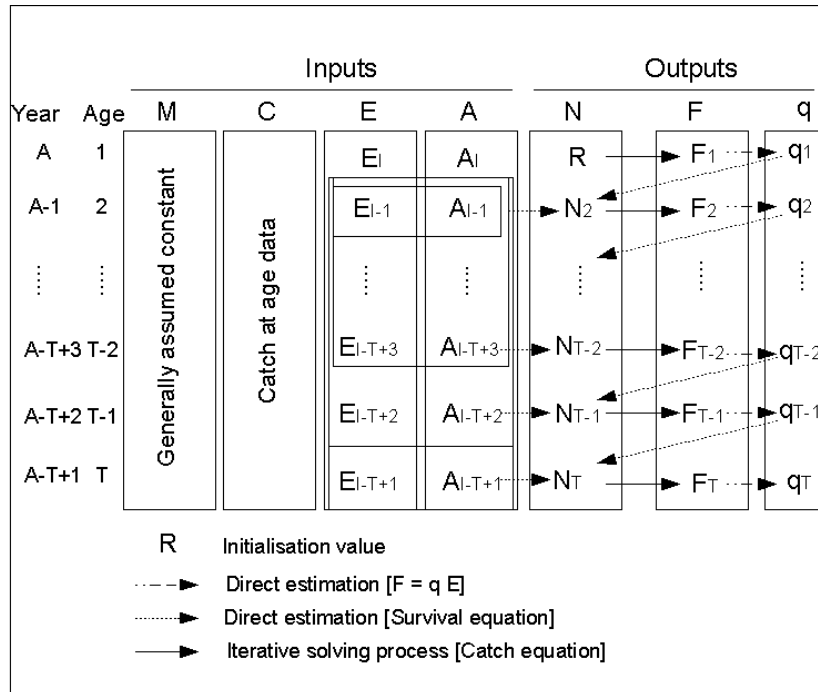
Inputs

Outputs

| Year | Age | M | C | E | A | N | F | q |
|---|---|---|---|---|---|---|---|---|
| A | 1 | Generally assumed constant | Catch at age data | $E_I$ | $A_I$ | R | $F_1$ | $q_1$ |
| A-1 | 2 | | | $E_{I-1}$ | $A_{I-1}$ | $N_2$ | $F_2$ | $q_2$ |
| ⋮ | ⋮ | | | ⋮ | ⋮ | ⋮ | ⋮ | ⋮ |
| A-T+3 | T-2 | | | $E_{I-T+3}$ | $A_{I-T+3}$ | $N_{T-2}$ | $F_{T-2}$ | $q_{T-2}$ |
| A-T+2 | T-1 | | | $E_{I-T+2}$ | $A_{I-T+2}$ | $N_{T-1}$ | $F_{T-1}$ | $q_{T-1}$ |
| A-T+1 | T | | | $E_{I-T+1}$ | $A_{I-T+1}$ | $N_T$ | $F_T$ | $q_T$ |

R Initialisation value

Direct estimation [F = q E]

Direct estimation [Survival equation]

Iterative solving process [Catch equation]